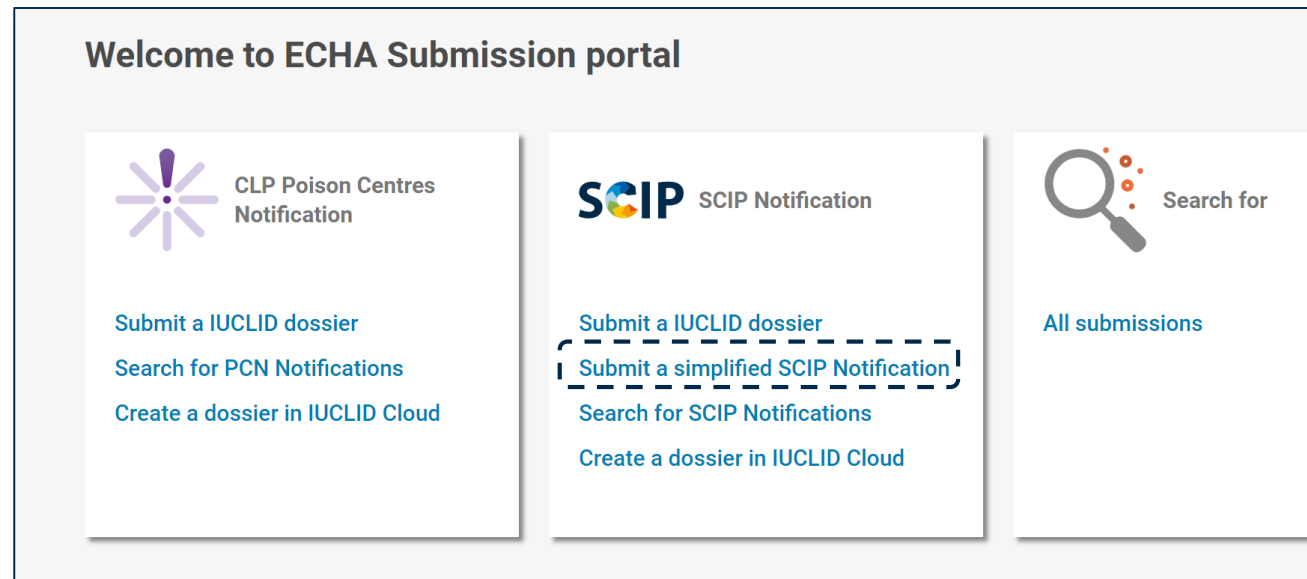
Welcome to ECHA Submission portal

CLP Poison Centres Notification

Submit a IUCLID dossier
Search for PCN Notifications
Create a dossier in IUCLID Cloud

SCIP SCIP Notification

Submit a IUCLID dossier
Submit a simplified SCIP Notification
Search for SCIP Notifications
Create a dossier in IUCLID Cloud

Search for

All submissions